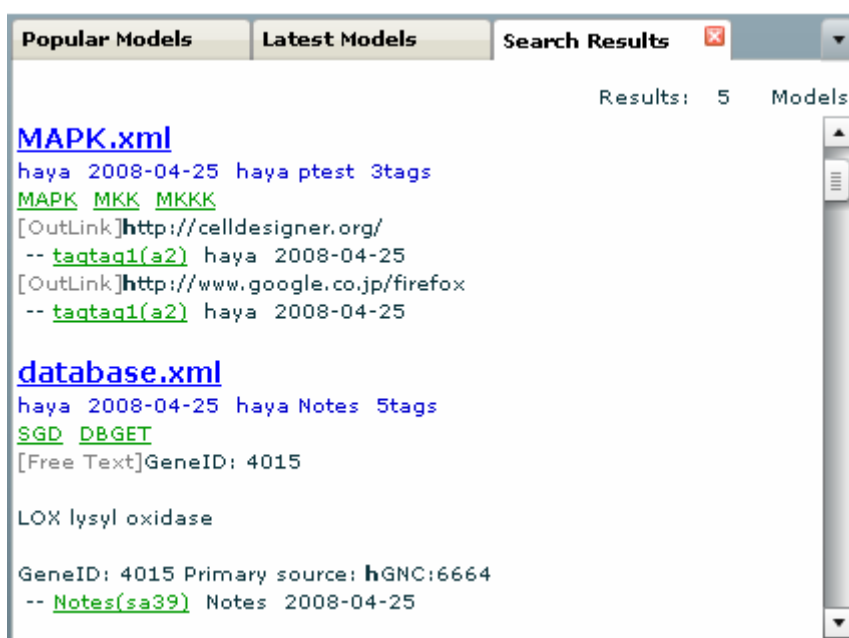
Popular Models | Latest Models | Search Results

Results: 5 Models

MAPK.xml

haya 2008-04-25 haya ptest 3tags

MAPK MKK MKKK

[OutLink]http://celldesigner.org/

-- tagtag1(a2) haya 2008-04-25

[OutLink]http://www.google.co.jp/firefox

-- tagtag1(a2) haya 2008-04-25

database.xml

haya 2008-04-25 haya Notes 5tags

SGD DBGET

[Free Text]GeneID: 4015

LOX lysyl oxidase

GeneID: 4015 Primary source: hGNC:6664

-- Notes(sa39) Notes 2008-04-25